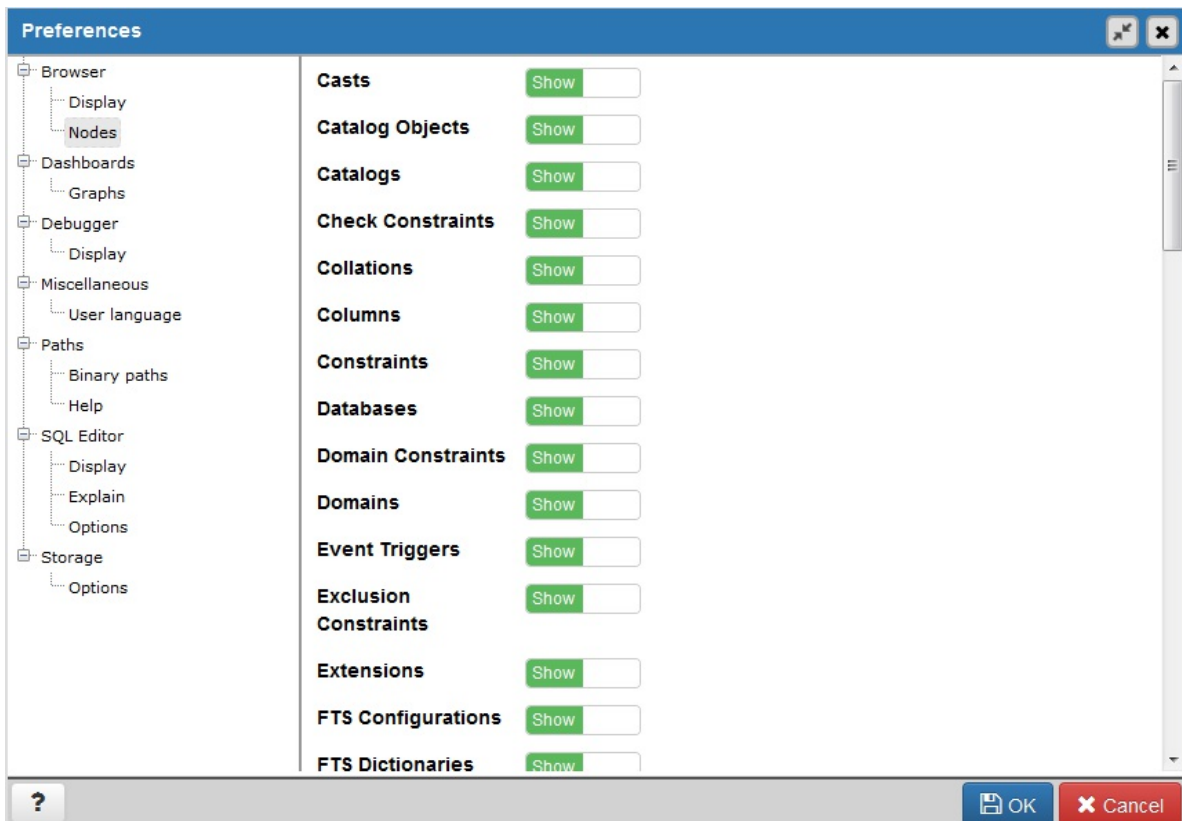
Preferences

Browser
Display
Nodes
Dashboards
Graphs
Debugger
Display
Miscellaneous
User language
Paths
Binary paths
Help
SQL Editor
Display
Explain
Options
Storage
Options

Casts Show
Catalog Objects Show
Catalogs Show
Check Constraints Show
Collations Show
Columns Show
Constraints Show
Databases Show
Domain Constraints Show
Domains Show
Event Triggers Show
Exclusion Constraints Show
Extensions Show
FTS Configurations Show
FTS Dictionaries Show

?
OK
Cancel